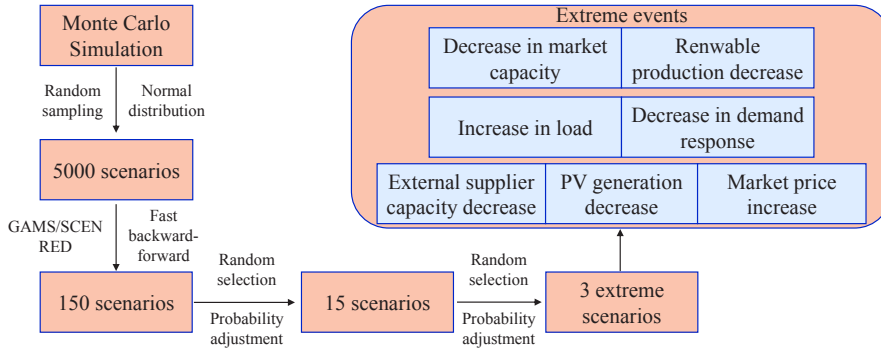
Monte Carlo Simulation

Random sampling

Normal distribution

5000 scenarios

GAMS/SCENRED

Fast backward-forward

150 scenarios

Random selection

Probability adjustment

15 scenarios

Random selection

Probability adjustment

3 extreme scenarios

Extreme events

Decrease in market capacity

Renwable production decrease

Increase in load

Decrease in demand response

External supplier capacity decrease

PV generation decrease

Market price increase